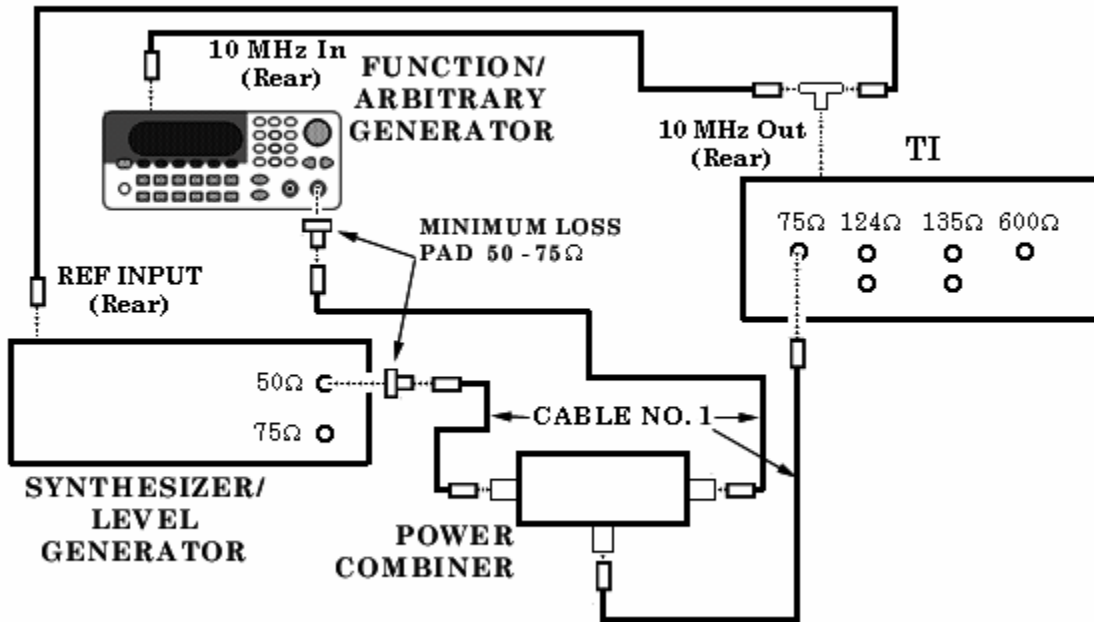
10 MHz In (Rear)

FUNCTION/ ARBITRARY GENERATOR

10 MHz Out (Rear)

TI

75Ω 124Ω 135Ω 600Ω

MINIMUM LOSS PAD 50 - 75Ω

REF INPUT (Rear)

50Ω

75Ω

CABLE NO. 1

SYNTHESIZER/ LEVEL GENERATOR

POWER COMBINER